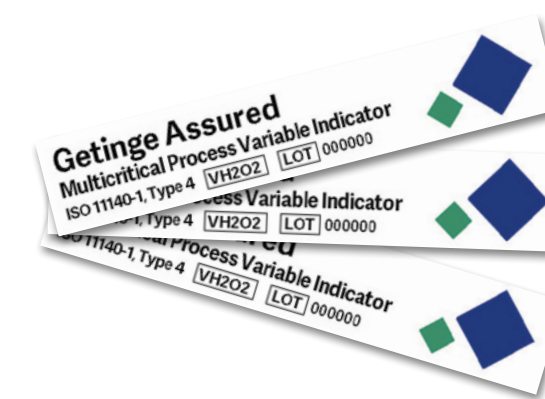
Getinge Assured
Multicritical Process Variable Indicator
ISO 11140-1, Type 4 VH2O2 LOT 000000

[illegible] Process Variable Indicator
ISO 11140-1, Type 4 VH2O2 LOT 000000

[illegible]red
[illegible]al Process Variable Indicator
ISO 11140-1, Type 4 VH2O2 LOT 000000